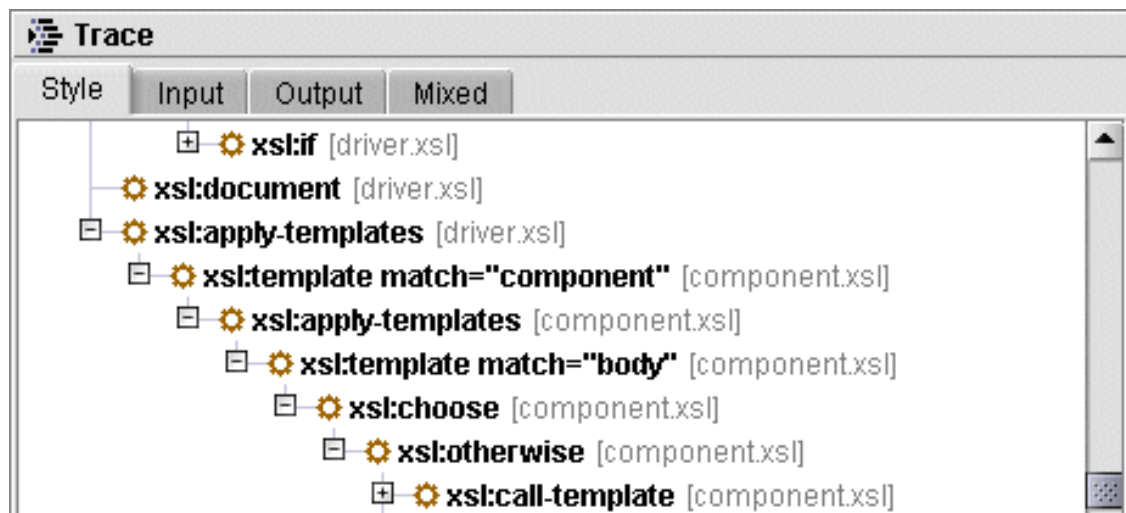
Trace

Style
Input
Output
Mixed

xsl:if [driver.xsl]
xsl:document [driver.xsl]
xsl:apply-templates [driver.xsl]
xsl:template match="component" [component.xsl]
xsl:apply-templates [component.xsl]
xsl:template match="body" [component.xsl]
xsl:choose [component.xsl]
xsl:otherwise [component.xsl]
xsl:call-template [component.xsl]